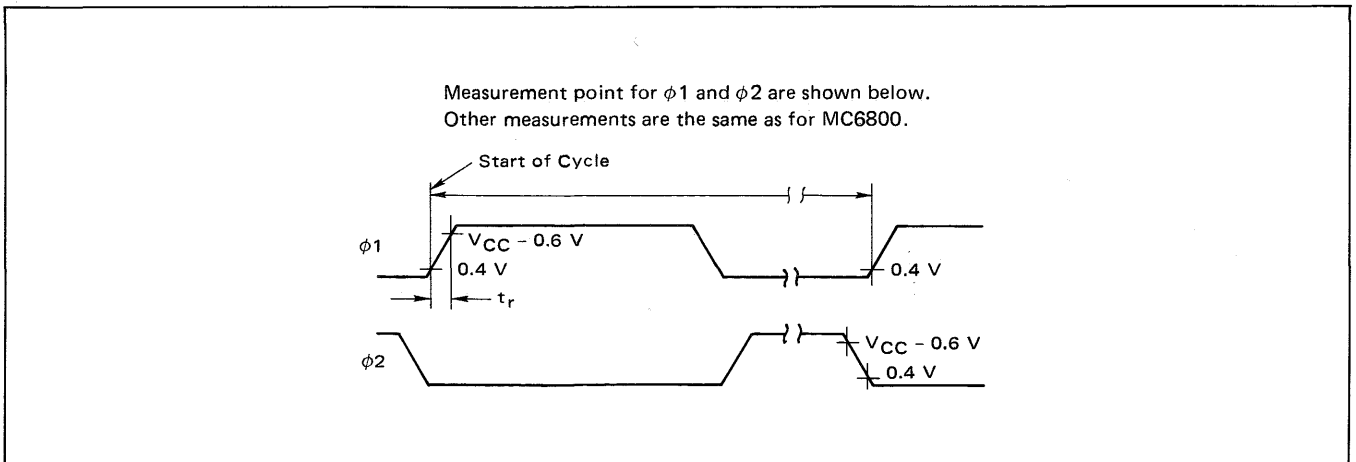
Measurement point for $\phi1$ and $\phi2$ are shown below.
Other measurements are the same as for MC6800.

Start of Cycle

$\phi1$

$V_{CC}$ - 0.6 V

0.4 V

$t_r$

0.4 V

$\phi2$

$V_{CC}$ - 0.6 V

0.4 V